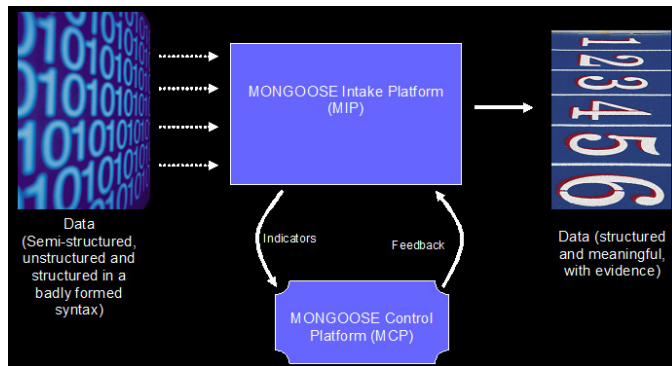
MONGOOSE Intake Platform (MIP)

Data (Semi-structured, unstructured and structured in a badly formed syntax)

Indicators

Feedback

MONGOOSE Control Platform (MCP)

Data (structured and meaningful, with evidence)